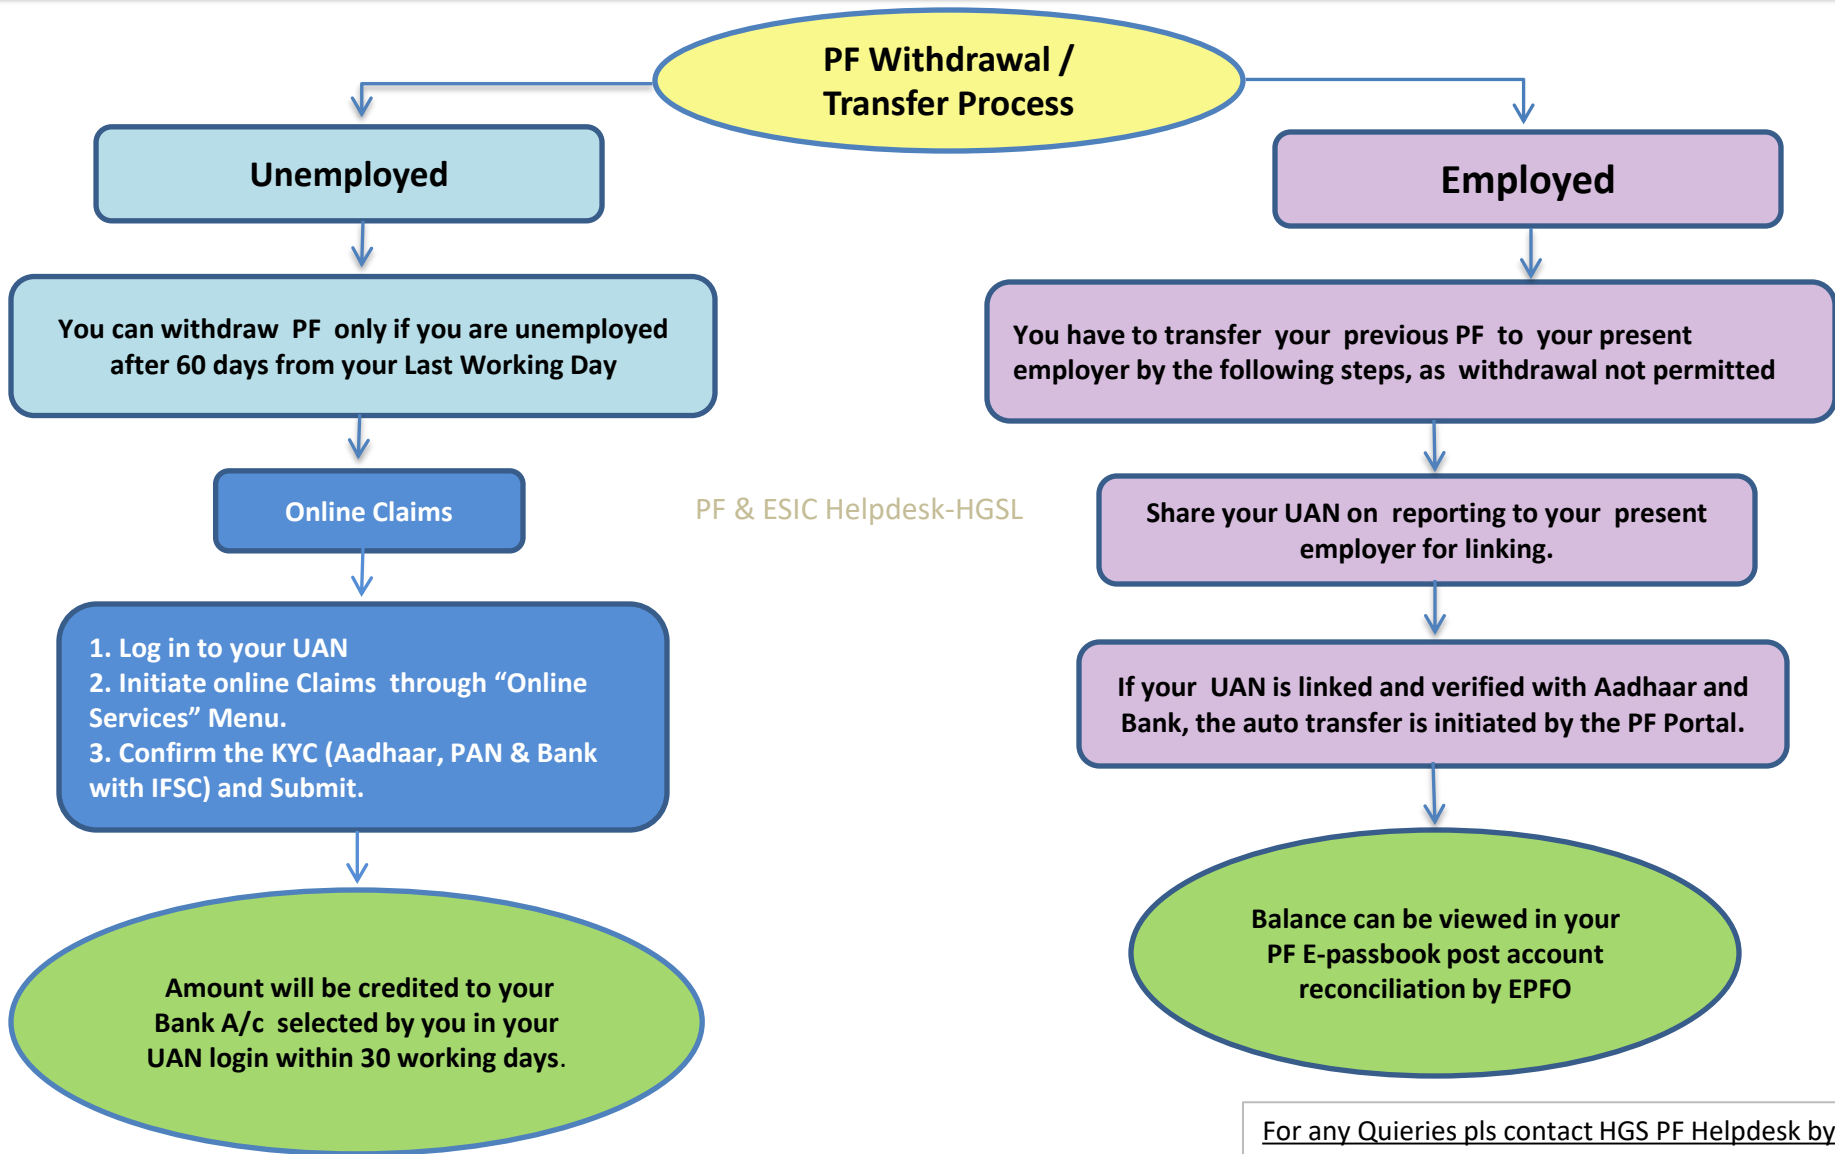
PF Withdrawal / Transfer Process

Unemployed

You can withdraw PF only if you are unemployed after 60 days from your Last Working Day

Online Claims

1. Log in to your UAN
2. Initiate online Claims through “Online Services” Menu.
3. Confirm the KYC (Aadhaar, PAN & Bank with IFSC) and Submit.

Amount will be credited to your Bank A/c selected by you in your UAN login within 30 working days.

PF & ESIC Helpdesk-HGSL

Employed

You have to transfer your previous PF to your present employer by the following steps, as withdrawal not permitted

Share your UAN on reporting to your present employer for linking.

If your UAN is linked and verified with Aadhaar and Bank, the auto transfer is initiated by the PF Portal.

Balance can be viewed in your PF E-passbook post account reconciliation by EPFO

For any Quieries pls contact HGS PF Helpdesk by